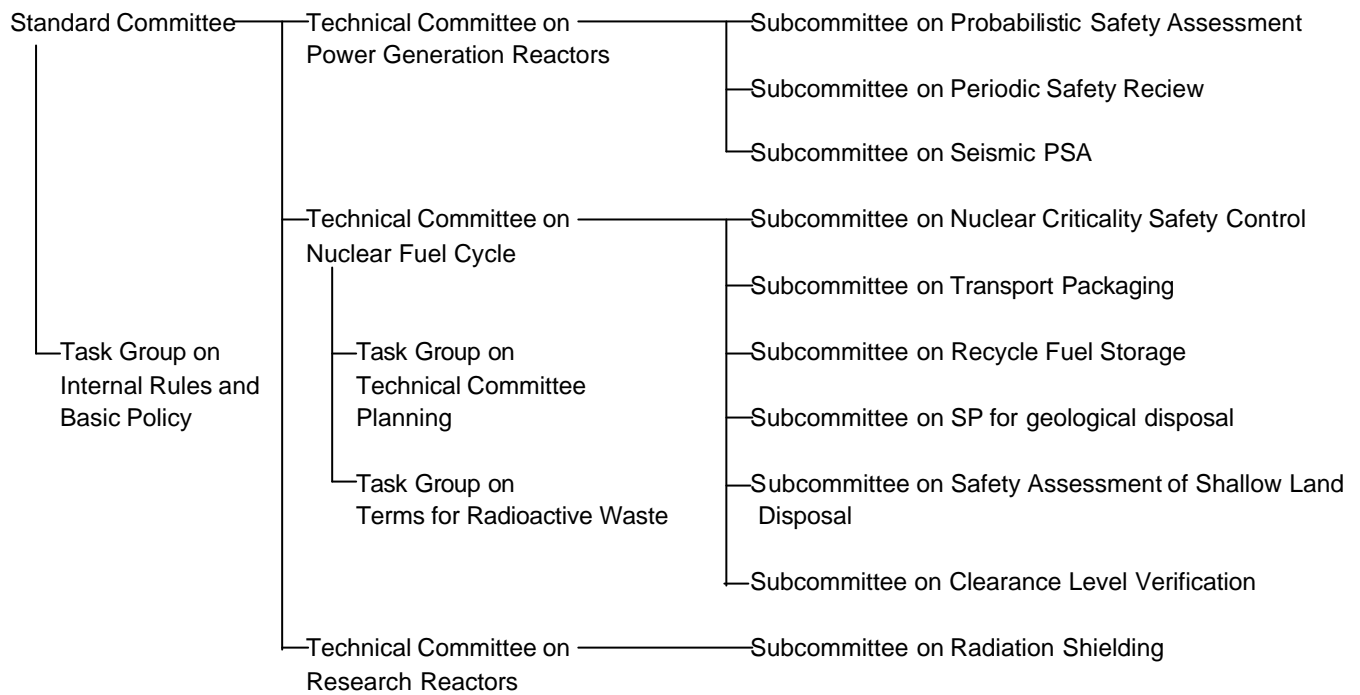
Standard Committee

Technical Committee on Power Generation Reactors

Subcommittee on Probabilistic Safety Assessment

Subcommittee on Periodic Safety Reciew

Subcommittee on Seismic PSA

Technical Committee on Nuclear Fuel Cycle

Subcommittee on Nuclear Criticality Safety Control

Subcommittee on Transport Packaging

Task Group on Internal Rules and Basic Policy

Task Group on Technical Committee Planning

Subcommittee on Recycle Fuel Storage

Subcommittee on SP for geological disposal

Task Group on Terms for Radioactive Waste

Subcommittee on Safety Assessment of Shallow Land Disposal

Subcommittee on Clearance Level Verification

Technical Committee on Research Reactors

Subcommittee on Radiation Shielding